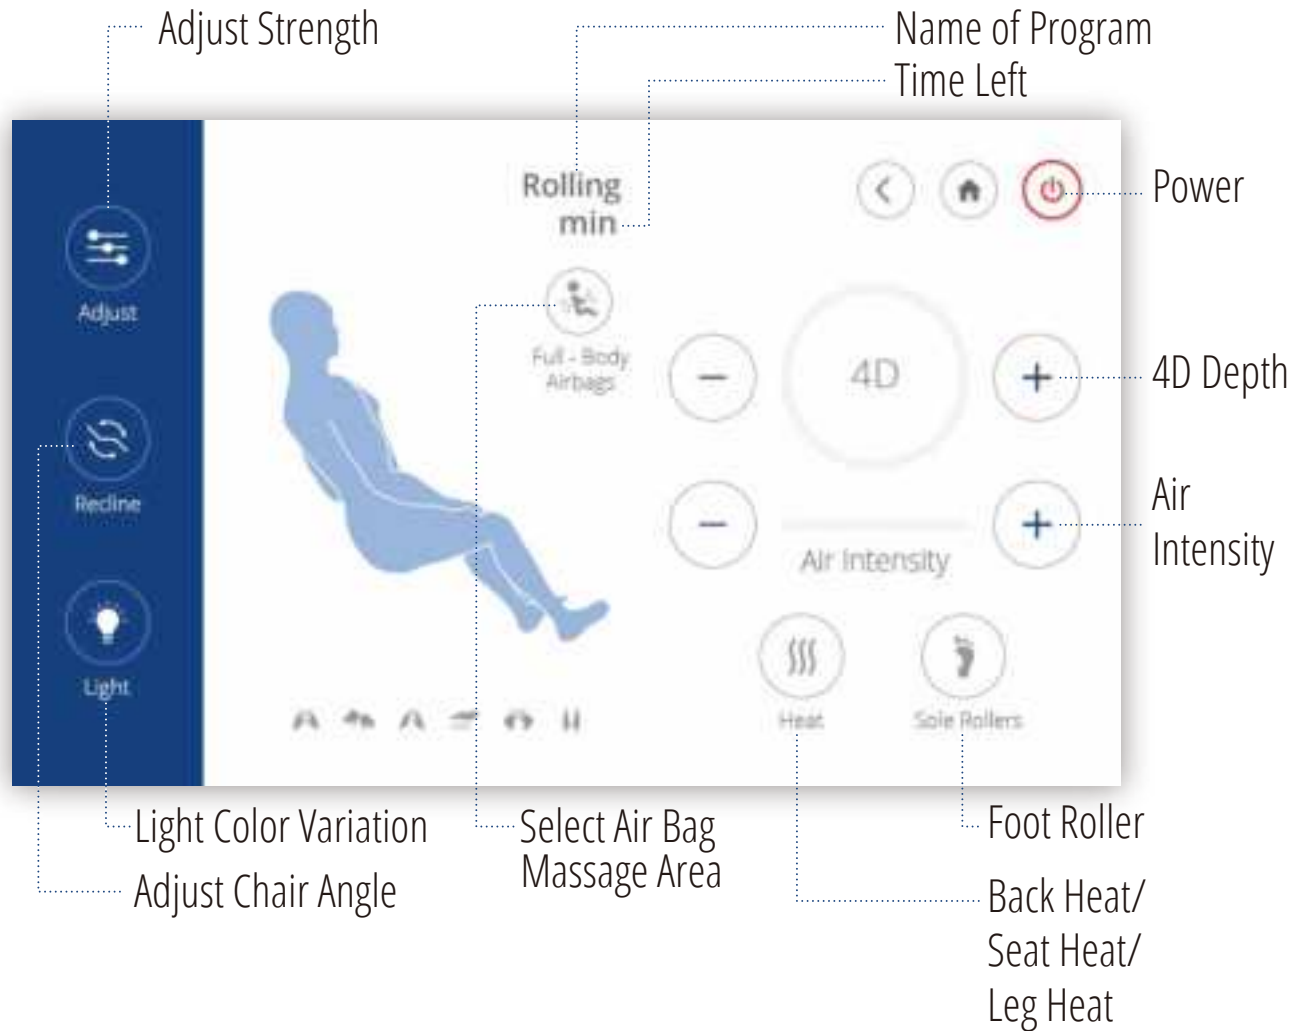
Adjust Strength

Name of Program

Time Left

Rolling

min

Power

Adjust

Full - Body Airbags

4D

4D Depth

Recline

Air Intensity

Air Intensity

Light

Heat

Sole Rollers

Light Color Variation

Adjust Chair Angle

Select Air Bag Massage Area

Foot Roller

Back Heat/ Seat Heat/ Leg Heat